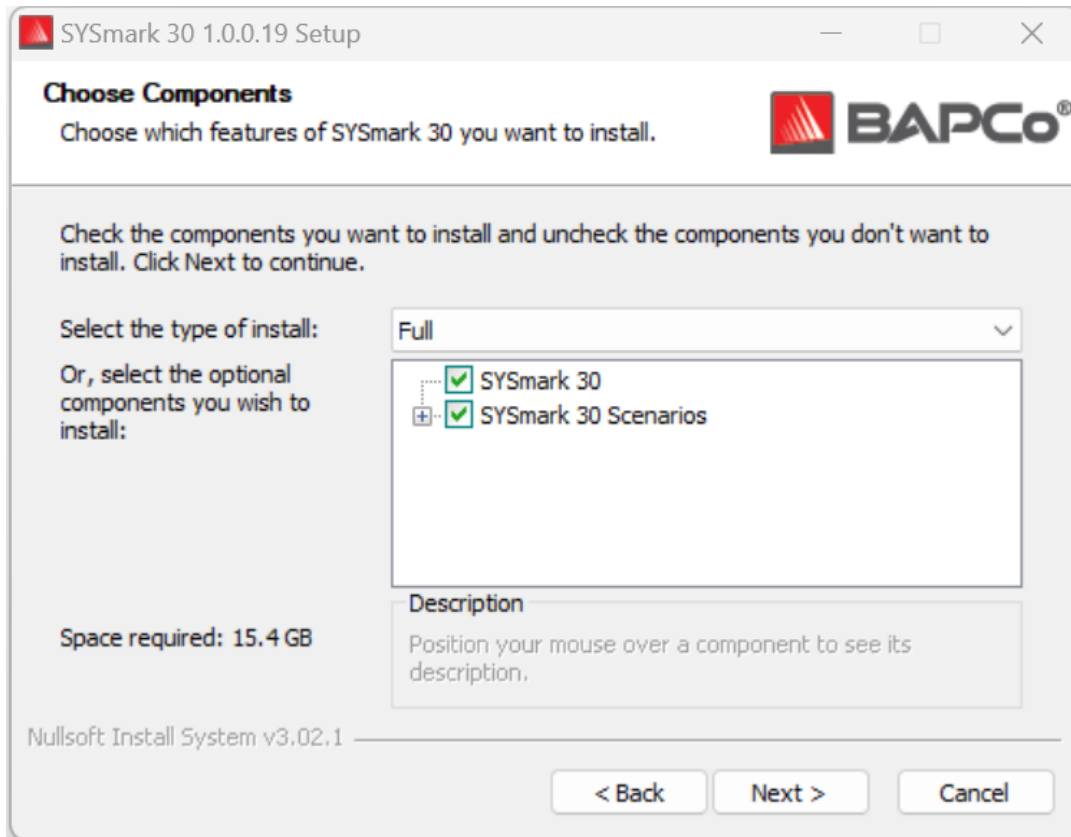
SYSmark 30 1.0.0.19 Setup

Choose Components

Choose which features of SYSmark 30 you want to install.

BAPCo®

Check the components you want to install and uncheck the components you don't want to install. Click Next to continue.

Select the type of install:

Full

Or, select the optional components you wish to install:

SYSmark 30

SYSmark 30 Scenarios

Description

Position your mouse over a component to see its description.

Space required: 15.4 GB

Nullsoft Install System v3.02.1

< Back

Next >

Cancel